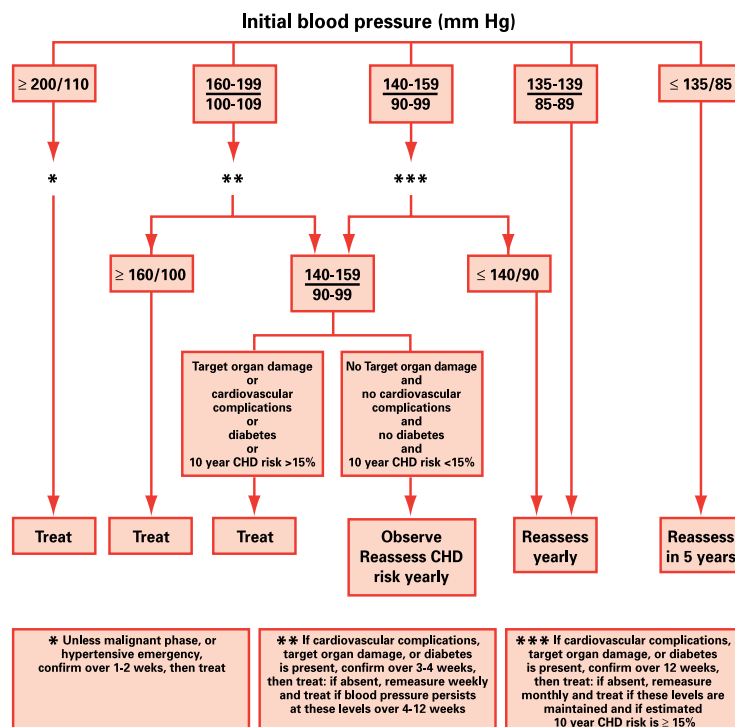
Initial blood pressure (mm Hg)

$\geq$ 200/110

$\frac{160\text{-}199}{100\text{-}109}$

$\frac{140\text{-}159}{90\text{-}99}$

$\frac{135\text{-}139}{85\text{-}89}$

$\leq$ 135/85

*

**

***

$\geq$ 160/100

$\frac{140\text{-}159}{90\text{-}99}$

$\leq$ 140/90

Target organ damage or cardiovascular complications or diabetes or 10 year CHD risk >15%

No Target organ damage and no cardiovascular complications and no diabetes and 10 year CHD risk <15%

Treat

Treat

Treat

Observe Reassess CHD risk yearly

Reassess yearly

Reassess in 5 years

* Unless malignant phase, or hypertensive emergency, confirm over 1-2 weks, then treat

** If cardiovascular complications, target organ damage, or diabetes is present, confirm over 3-4 weeks, then treat: if absent, remeasure weekly and treat if blood pressure persists at these levels over 4-12 weeks

*** If cardiovascular complications, target organ damage, or diabetes is present, confirm over 12 weeks, then treat: if absent, remeasure monthly and treat if these levels are maintained and if estimated 10 year CHD risk is $\geq$ 15%